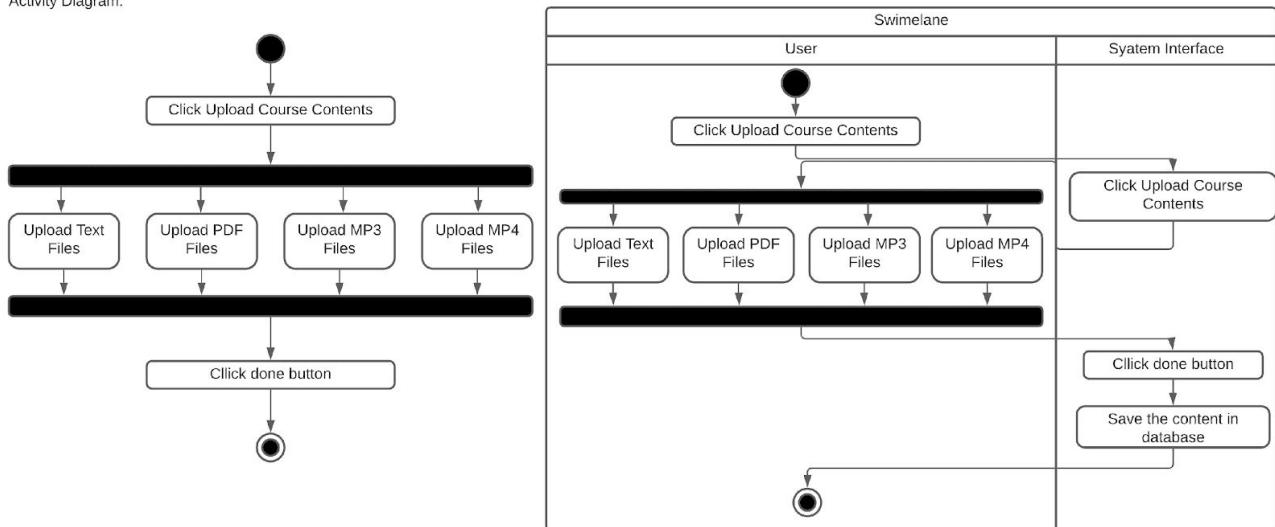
Activity Diagram:

Click Upload Course Contents

Upload Text Files

Upload PDF Files

Upload MP3 Files

Upload MP4 Files

Cllick done button

Swimelane

User

Syatem Interface

Click Upload Course Contents

Click Upload Course Contents

Upload Text Files

Upload PDF Files

Upload MP3 Files

Upload MP4 Files

Cllick done button

Save the content in database